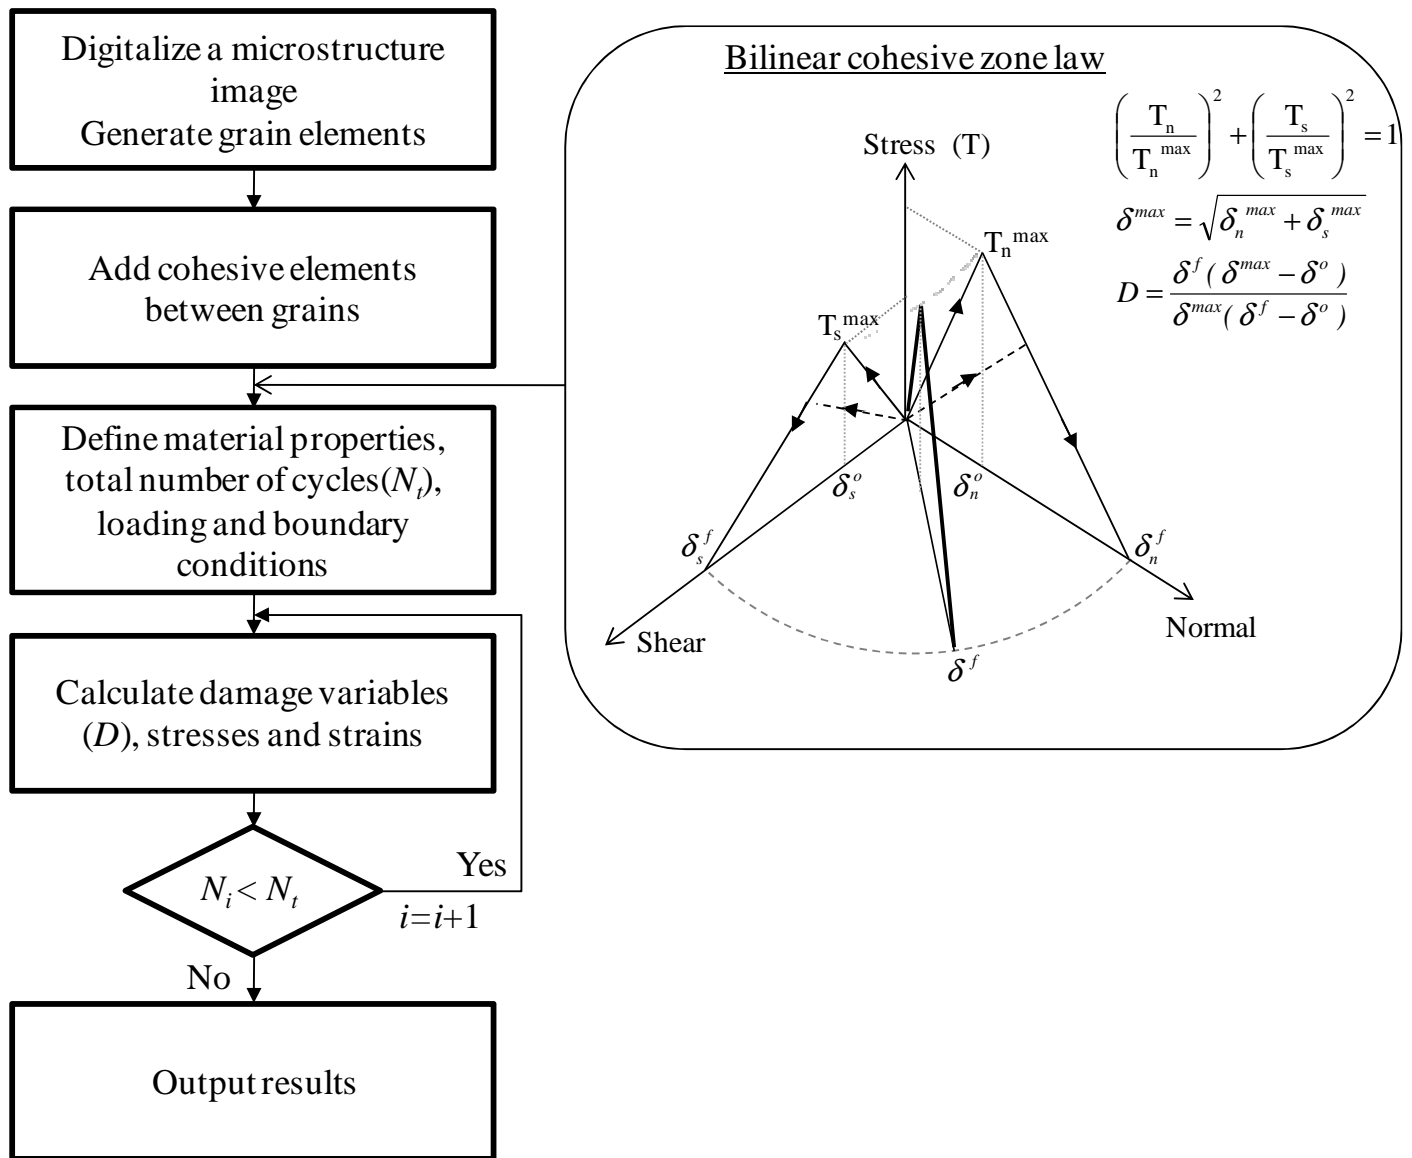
Digitalize a microstructure image
Generate grain elements

Add cohesive elements between grains

Define material properties, total number of cycles($N_t$), loading and boundary conditions

Calculate damage variables ($D$), stresses and strains

$N_i < N_t$

Yes

$i=i+1$

No

Output results

Bilinear cohesive zone law

$\left(\frac{T_n}{T_n^{max}}\right)^2 + \left(\frac{T_s}{T_s^{max}}\right)^2 = 1$

$\delta^{max} = \sqrt{\delta_n^{max} + \delta_s^{max}}$

$D = \frac{\delta^f(\delta^{max} - \delta^o)}{\delta^{max}(\delta^f - \delta^o)}$

Stress (T)

$T_n^{max}$

$T_s^{max}$

$\delta_s^o$

$\delta_n^o$

$\delta_s^f$

$\delta_n^f$

Shear

Normal

$\delta^f$